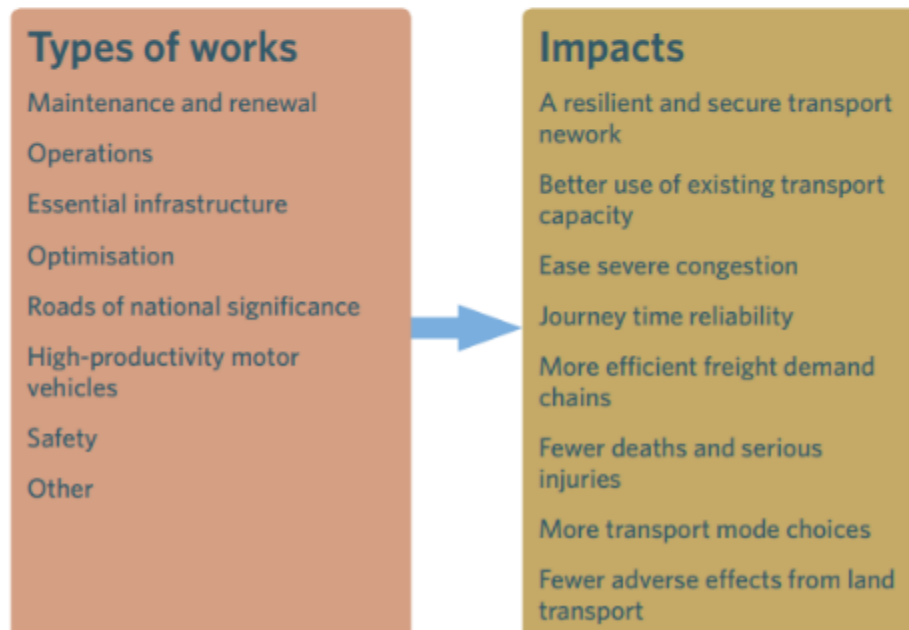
Types of works

Maintenance and renewal

Operations

Essential infrastructure

Optimisation

Roads of national significance

High-productivity motor vehicles

Safety

Other

Impacts

A resilient and secure transport nework

Better use of existing transport capacity

Ease severe congestion

Journey time reliability

More efficient freight demand chains

Fewer deaths and serious injuries

More transport mode choices

Fewer adverse effects from land transport